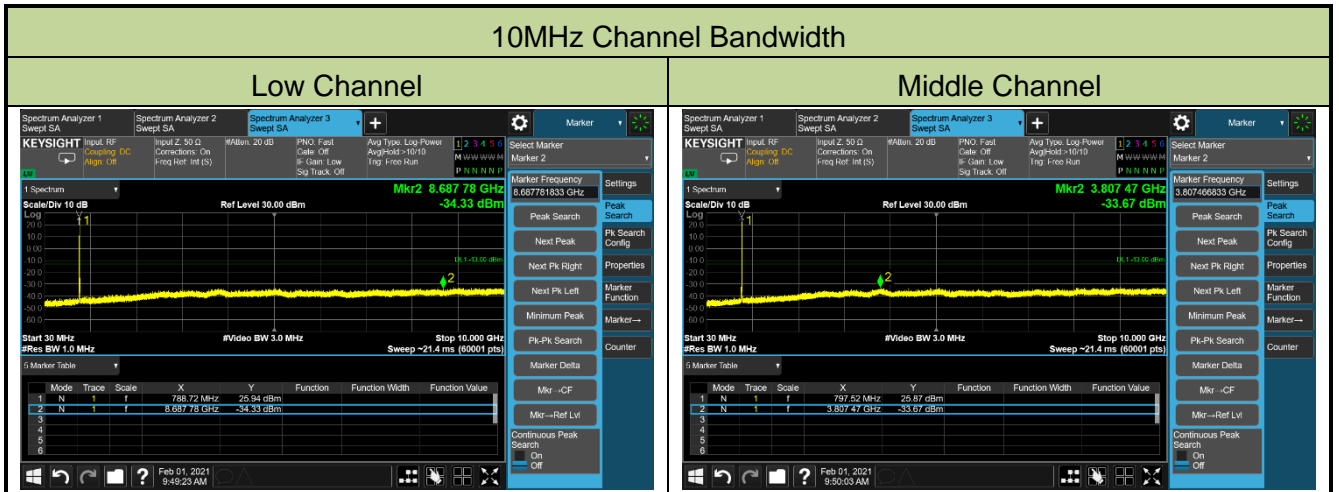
10MHz Channel Bandwidth

| Low Channel | Middle Channel |
|---|---|

Spectrum Analyzer 1 Swept SA
Spectrum Analyzer 2 Swept SA
Spectrum Analyzer 3 Swept SA
Marker
KEYSIGHT Input: RF Coupling: DC Align: Off
Input Z: 50 Ω Corrections: On Freq Ref: Int (S)
#Atten: 20 dB
PNO: Fast Gate: Off IF Gain: Low Sig Track: Off
Avg Type: Log-Power Avg|Hold:>10/10 Trig: Free Run
1 2 3 4 5 6
M WWWWW
P NNNNN
Select Marker
Marker 2
1 Spectrum
Mkr2 8.687 78 GHz
-34.33 dBm
Marker Frequency
8.687781833 GHz
Settings
Scale/Div 10 dB
Ref Level 30.00 dBm
Log
20.0
10.0
0.00
-10.0
-20.0
-30.0
-40.0
-50.0
-60.0
DL1 -13.00 dBm
Peak Search
Next Peak
Next Pk Right
Next Pk Left
Minimum Peak
Pk-Pk Search
Marker Delta
Mkr→CF
Mkr→Ref Lvl
Peak Search
Pk Search Config
Properties
Marker Function
Marker→
Counter
Start 30 MHz
#Res BW 1.0 MHz
#Video BW 3.0 MHz
Stop 10.000 GHz
Sweep ~21.4 ms (60001 pts)
5 Marker Table

| | Mode | Trace | Scale | X | Y | Function | Function Width | Function Value |
|---|---|---|---|---|---|---|---|---|
| 1 | N | 1 | f | 788.72 MHz | 25.94 dBm | | | |
| 2 | N | 1 | f | 8.687 78 GHz | -34.33 dBm | | | |
| 3 | | | | | | | | |
| 4 | | | | | | | | |
| 5 | | | | | | | | |
| 6 | | | | | | | | |

Continuous Peak Search
On
Off
Feb 01, 2021
9:49:23 AM

Spectrum Analyzer 1 Swept SA
Spectrum Analyzer 2 Swept SA
Spectrum Analyzer 3 Swept SA
Marker
KEYSIGHT Input: RF Coupling: DC Align: Off
Input Z: 50 Ω Corrections: On Freq Ref: Int (S)
#Atten: 20 dB
PNO: Fast Gate: Off IF Gain: Low Sig Track: Off
Avg Type: Log-Power Avg|Hold:>10/10 Trig: Free Run
1 2 3 4 5 6
M WWWWW
P NNNNN
Select Marker
Marker 2
1 Spectrum
Mkr2 3.807 47 GHz
-33.67 dBm
Marker Frequency
3.807466833 GHz
Settings
Scale/Div 10 dB
Ref Level 30.00 dBm
Log
20.0
10.0
0.00
-10.0
-20.0
-30.0
-40.0
-50.0
-60.0
DL1 -13.00 dBm
Peak Search
Next Peak
Next Pk Right
Next Pk Left
Minimum Peak
Pk-Pk Search
Marker Delta
Mkr→CF
Mkr→Ref Lvl
Peak Search
Pk Search Config
Properties
Marker Function
Marker→
Counter
Start 30 MHz
#Res BW 1.0 MHz
#Video BW 3.0 MHz
Stop 10.000 GHz
Sweep ~21.4 ms (60001 pts)
5 Marker Table

| | Mode | Trace | Scale | X | Y | Function | Function Width | Function Value |
|---|---|---|---|---|---|---|---|---|
| 1 | N | 1 | f | 797.52 MHz | 25.87 dBm | | | |
| 2 | N | 1 | f | 3.807 47 GHz | -33.67 dBm | | | |
| 3 | | | | | | | | |
| 4 | | | | | | | | |
| 5 | | | | | | | | |
| 6 | | | | | | | | |

Continuous Peak Search
On
Off
Feb 01, 2021
9:50:03 AM